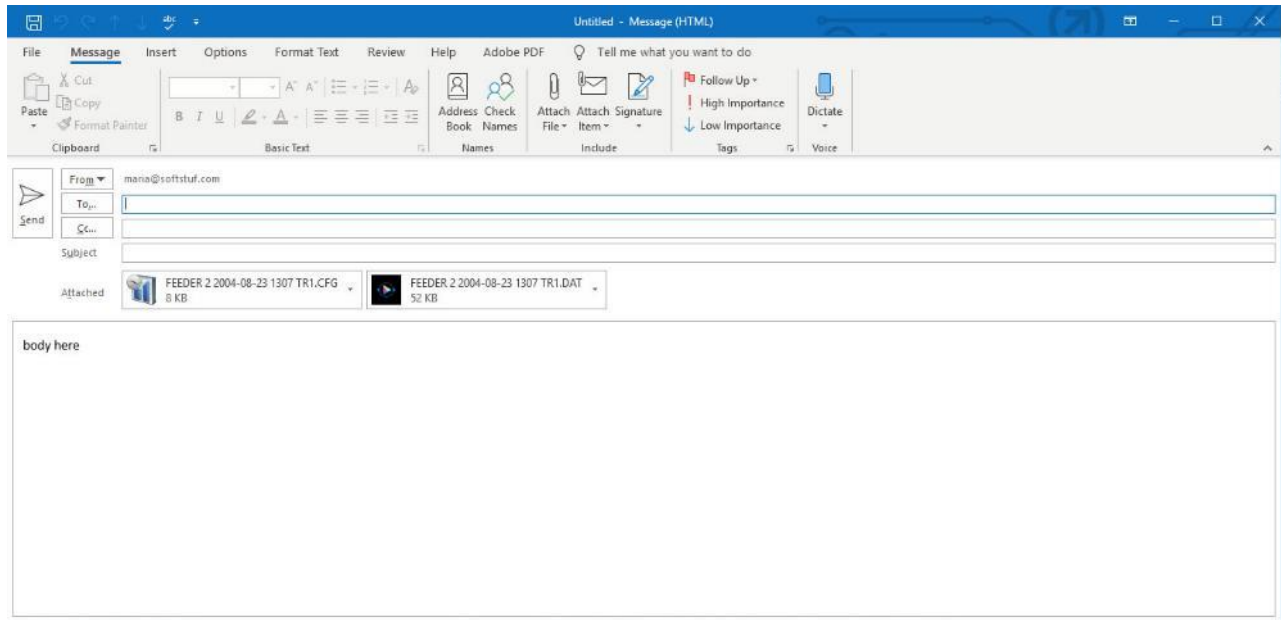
Untitled - Message (HTML)

File Message Insert Options Format Text Review Help Adobe PDF Tell me what you want to do

Paste
Cut
Copy
Format Painter
Clipboard

B I U
Basic Text

Address Book
Check Names
Names

Attach File
Attach Item
Signature
Include

Follow Up
High Importance
Low Importance
Tags

Dictate
Voice

Send
From
maria@softstuf.com
To...
Cc...
Subject
Attached
FEEDER 2 2004-08-23 1307 TR1.CFG
8 KB
FEEDER 2 2004-08-23 1307 TR1.DAT
52 KB

body here